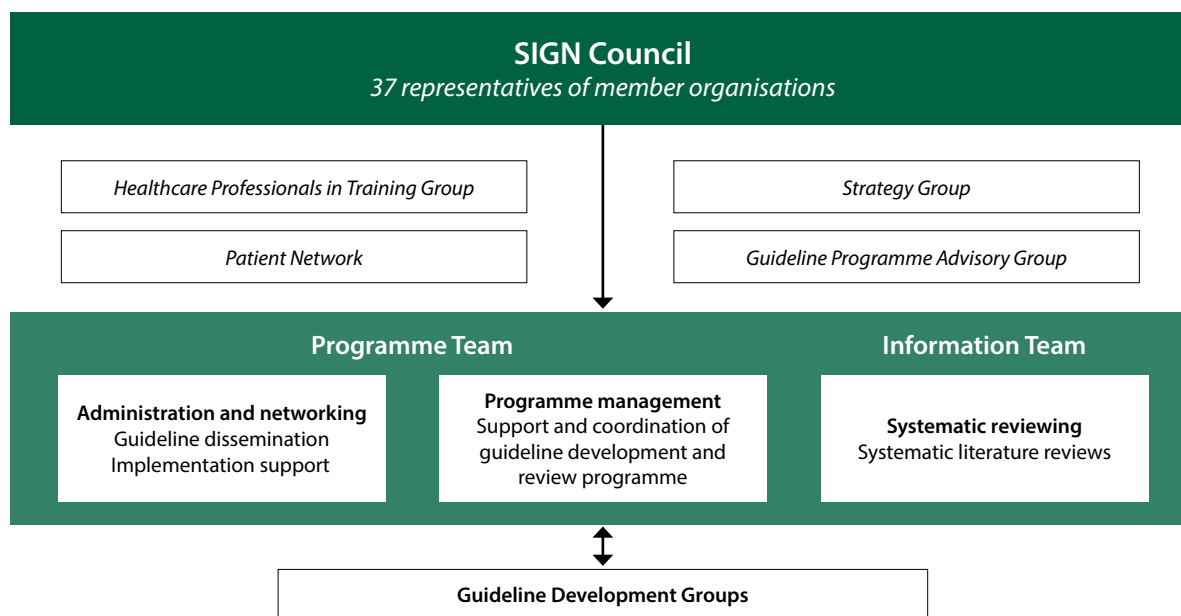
SIGN Council
37 representatives of member organisations

Healthcare Professionals in Training Group

Patient Network

Strategy Group

Guideline Programme Advisory Group

Programme Team

Information Team

Administration and networking
Guideline dissemination
Implementation support

Programme management
Support and coordination of guideline development and review programme

Systematic reviewing
Systematic literature reviews

Guideline Development Groups